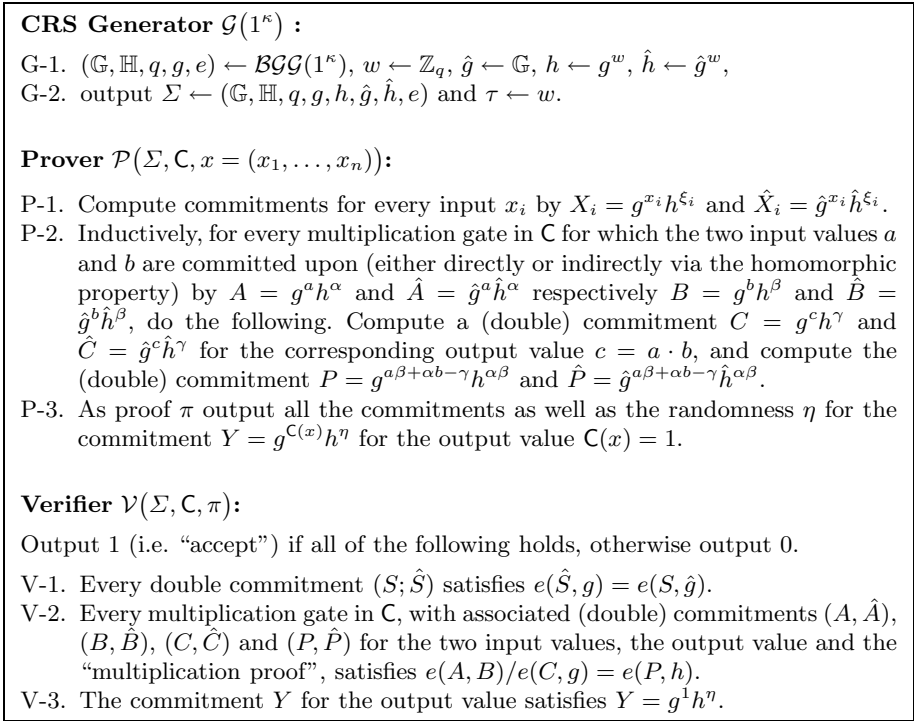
**CRS Generator** $\mathcal{G}(1^\kappa)$ **:**

G-1. $(\mathbb{G}, \mathbb{H}, q, g, e) \leftarrow \mathcal{BGG}(1^\kappa)$, $w \leftarrow \mathbb{Z}_q$, $\hat{g} \leftarrow \mathbb{G}$, $h \leftarrow g^w$, $\hat{h} \leftarrow \hat{g}^w$,
G-2. output $\Sigma \leftarrow (\mathbb{G}, \mathbb{H}, q, g, h, \hat{g}, \hat{h}, e)$ and $\tau \leftarrow w$.

**Prover** $\mathcal{P}(\Sigma, \mathsf{C}, x = (x_1, \ldots, x_n))$**:**

P-1. Compute commitments for every input $x_i$ by $X_i = g^{x_i} h^{\xi_i}$ and $\hat{X}_i = \hat{g}^{x_i} \hat{h}^{\xi_i}$.
P-2. Inductively, for every multiplication gate in $\mathsf{C}$ for which the two input values $a$ and $b$ are committed upon (either directly or indirectly via the homomorphic property) by $A = g^a h^\alpha$ and $\hat{A} = \hat{g}^a \hat{h}^\alpha$ respectively $B = g^b h^\beta$ and $\hat{B} = \hat{g}^b \hat{h}^\beta$, do the following. Compute a (double) commitment $C = g^c h^\gamma$ and $\hat{C} = \hat{g}^c \hat{h}^\gamma$ for the corresponding output value $c = a \cdot b$, and compute the (double) commitment $P = g^{a\beta + \alpha b - \gamma} h^{\alpha\beta}$ and $\hat{P} = \hat{g}^{a\beta + \alpha b - \gamma} \hat{h}^{\alpha\beta}$.
P-3. As proof $\pi$ output all the commitments as well as the randomness $\eta$ for the commitment $Y = g^{\mathsf{C}(x)} h^\eta$ for the output value $\mathsf{C}(x) = 1$.

**Verifier** $\mathcal{V}(\Sigma, \mathsf{C}, \pi)$**:**

Output 1 (i.e. "accept") if all of the following holds, otherwise output 0.

V-1. Every double commitment $(S; \hat{S})$ satisfies $e(\hat{S}, g) = e(S, \hat{g})$.
V-2. Every multiplication gate in $\mathsf{C}$, with associated (double) commitments $(A, \hat{A})$, $(B, \hat{B})$, $(C, \hat{C})$ and $(P, \hat{P})$ for the two input values, the output value and the "multiplication proof", satisfies $e(A, B)/e(C, g) = e(P, h)$.
V-3. The commitment $Y$ for the output value satisfies $Y = g^1 h^\eta$.